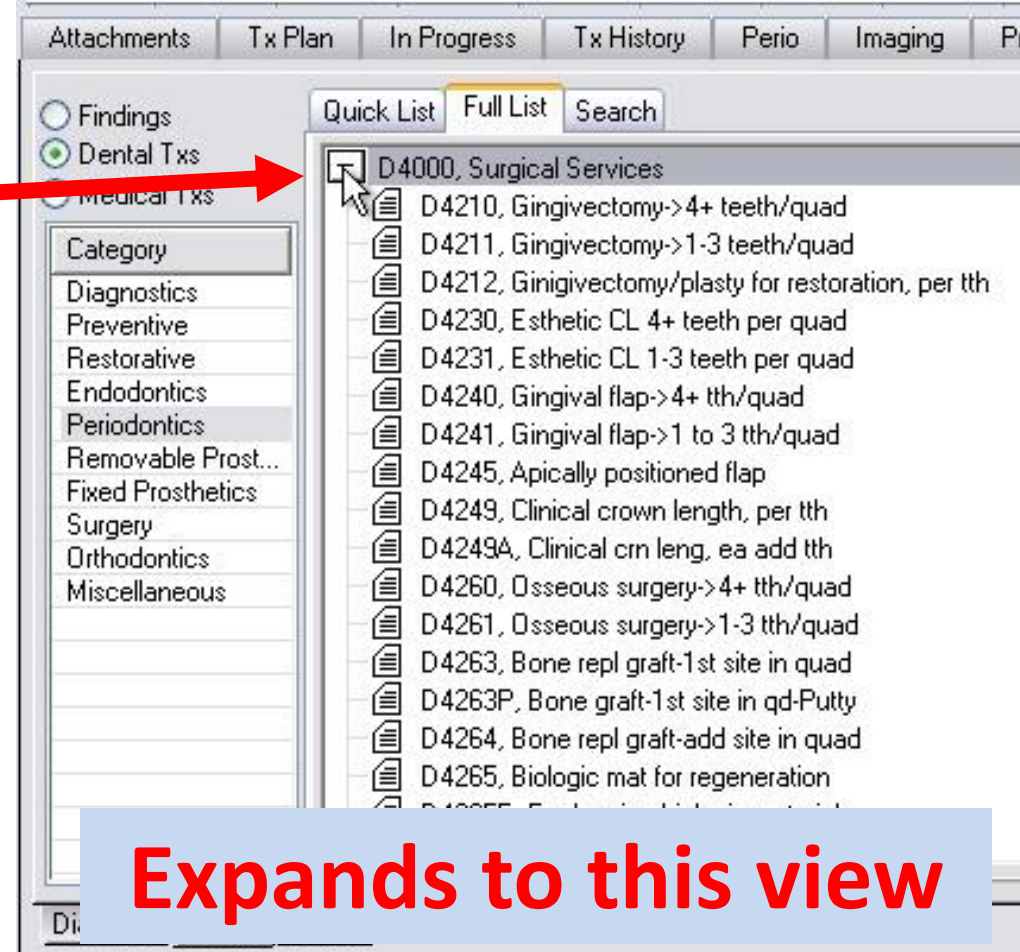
Attachments | Tx Plan | In Progress | Tx History | Perio | Imaging | Pr

Findings
Dental Txs
Medical Txs

Quick List | Full List | Search

Category
Diagnostics
Preventive
Restorative
Endodontics
Periodontics
Removable Prost...
Fixed Prosthetics
Surgery
Orthodontics
Miscellaneous

D4000, Surgical Services
D4210, Gingivectomy->4+ teeth/quad
D4211, Gingivectomy->1-3 teeth/quad
D4212, Ginigivectomy/plasty for restoration, per tth
D4230, Esthetic CL 4+ teeth per quad
D4231, Esthetic CL 1-3 teeth per quad
D4240, Gingival flap->4+ tth/quad
D4241, Gingival flap->1 to 3 tth/quad
D4245, Apically positioned flap
D4249, Clinical crown length, per tth
D4249A, Clinical crn leng, ea add tth
D4260, Osseous surgery->4+ tth/quad
D4261, Osseous surgery->1-3 tth/quad
D4263, Bone repl graft-1st site in quad
D4263P, Bone graft-1st site in qd-Putty
D4264, Bone repl graft-add site in quad
D4265, Biologic mat for regeneration
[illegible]

Di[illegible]

Expands to this view